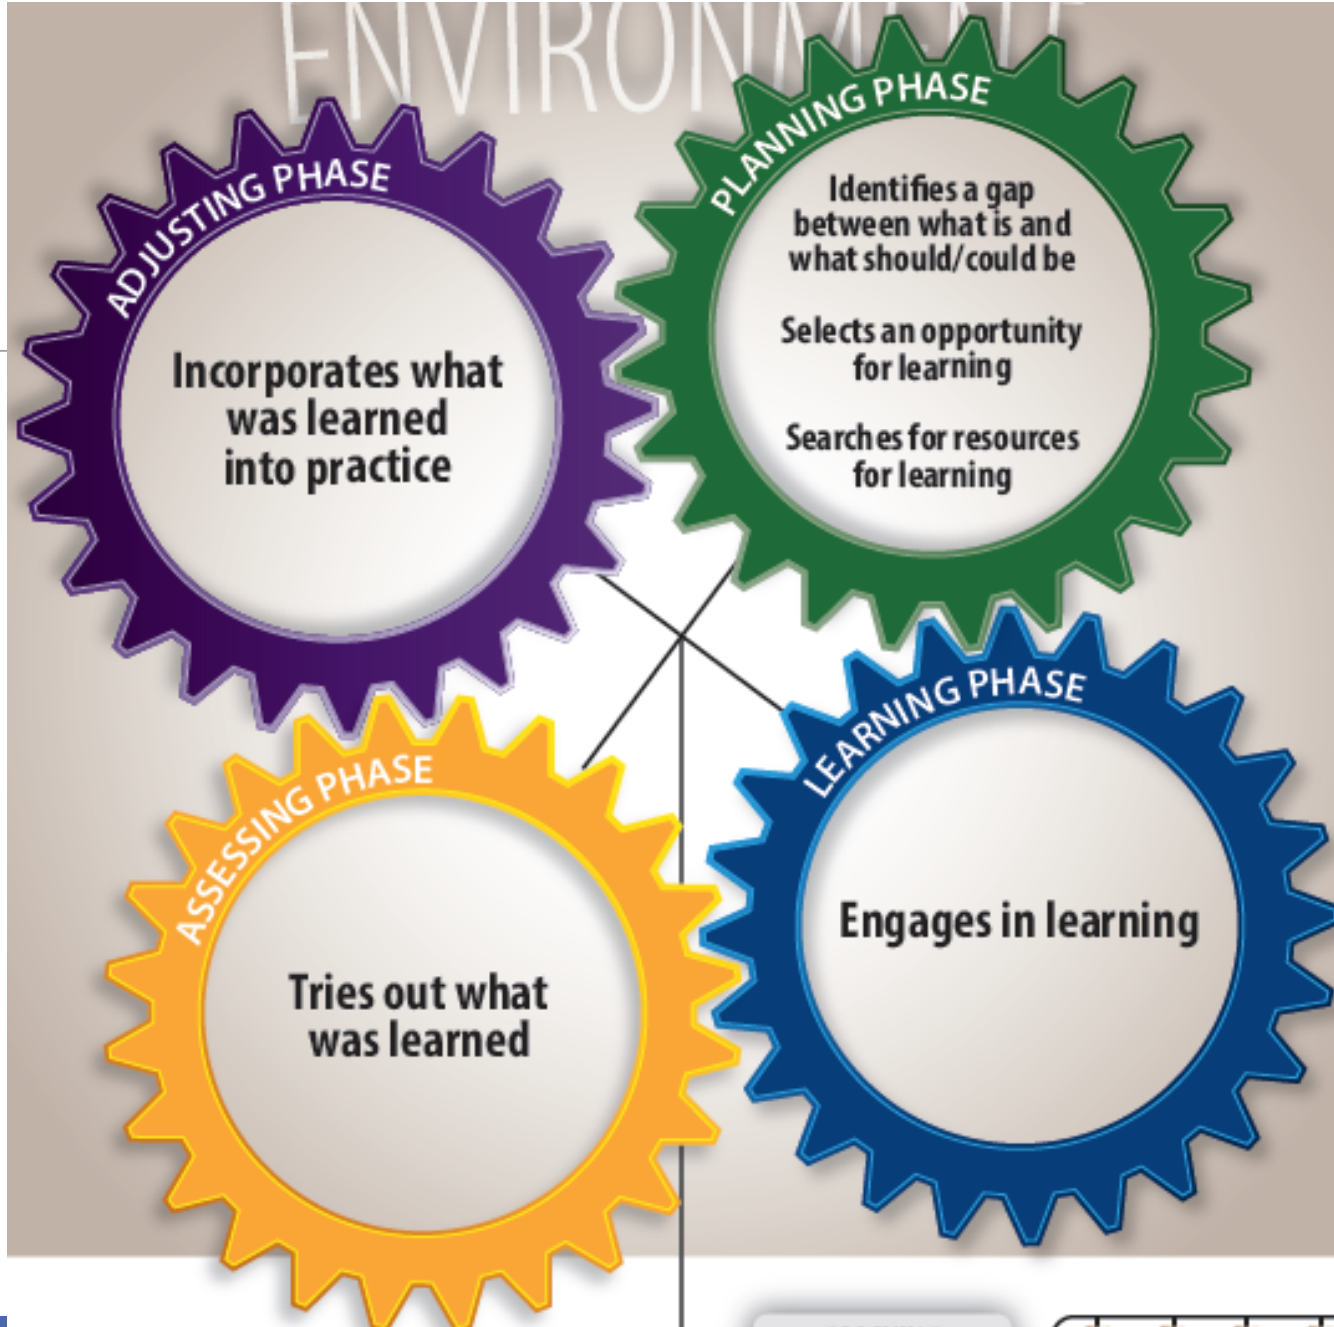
ENVIRONM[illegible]

ADJUSTING PHASE

Incorporates what was learned into practice

PLANNING PHASE

Identifies a gap between what is and what should/could be

Selects an opportunity for learning

Searches for resources for learning

ASSESSING PHASE

Tries out what was learned

LEARNING PHASE

Engages in learning